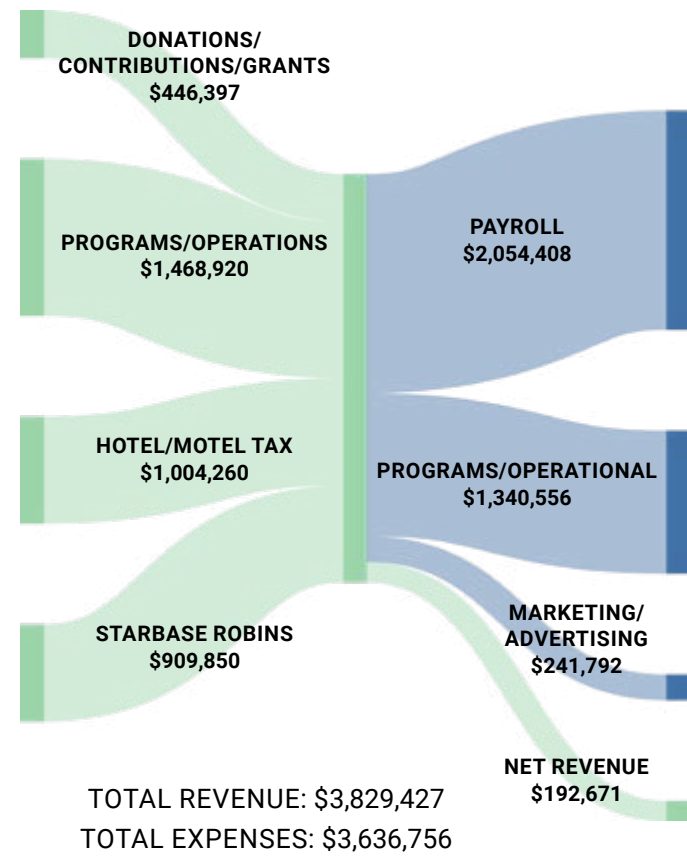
DONATIONS/
CONTRIBUTIONS/GRANTS
\$446,397

PROGRAMS/OPERATIONS
\$1,468,920

HOTEL/MOTEL TAX
\$1,004,260

STARBASE ROBINS
\$909,850

PAYROLL
\$2,054,408

PROGRAMS/OPERATIONAL
\$1,340,556

MARKETING/
ADVERTISING
\$241,792

NET REVENUE
\$192,671

TOTAL REVENUE: \$3,829,427
TOTAL EXPENSES: \$3,636,756